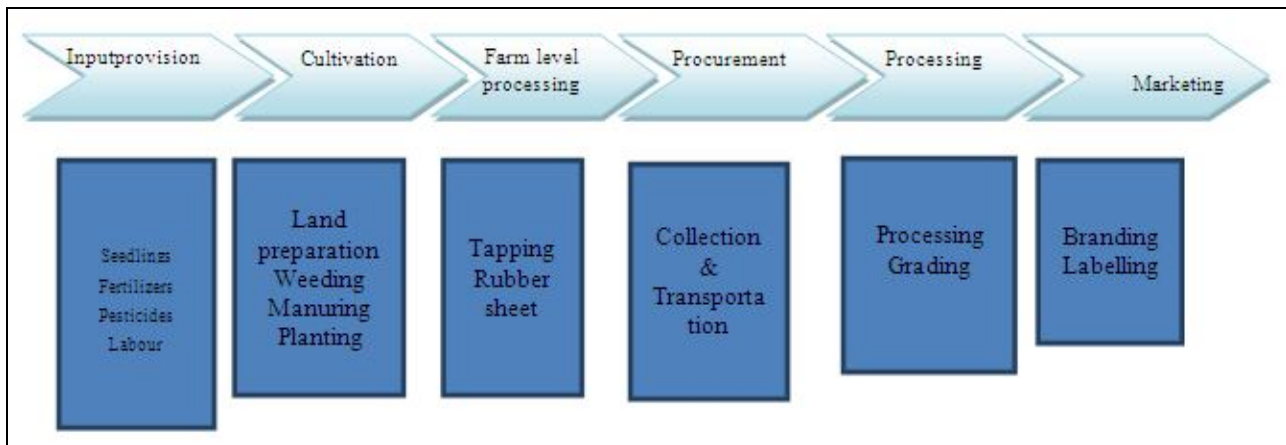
Inputprovision

Cultivation

Farm level processing

Procurement

Processing

Marketing

Seedlings
Fertilizers
Pesticides
Labour

Land preparation
Weeding
Manuring
Planting

Tapping
Rubber sheet

Collection
&
Transportation

Processing
Grading

Branding
Labelling